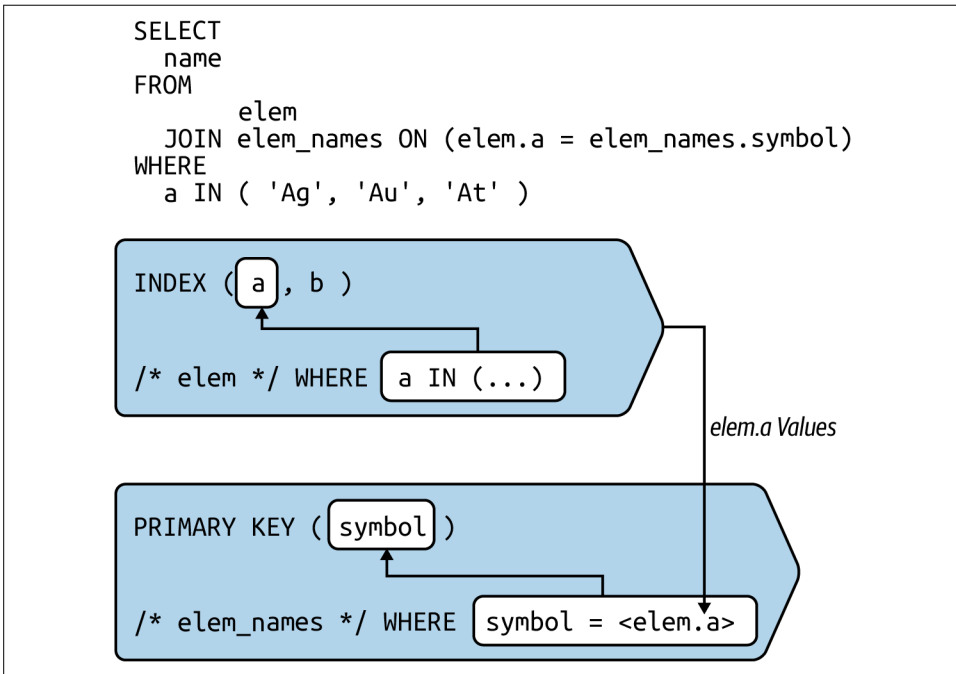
SELECT
  name
FROM
       elem
  JOIN elem_names ON (elem.a = elem_names.symbol)
WHERE
  a IN ( 'Ag', 'Au', 'At' )

INDEX ( a , b )

/* elem */ WHERE a IN (...)

elem.a Values

PRIMARY KEY ( symbol )

/* elem_names */ WHERE symbol = <elem.a>